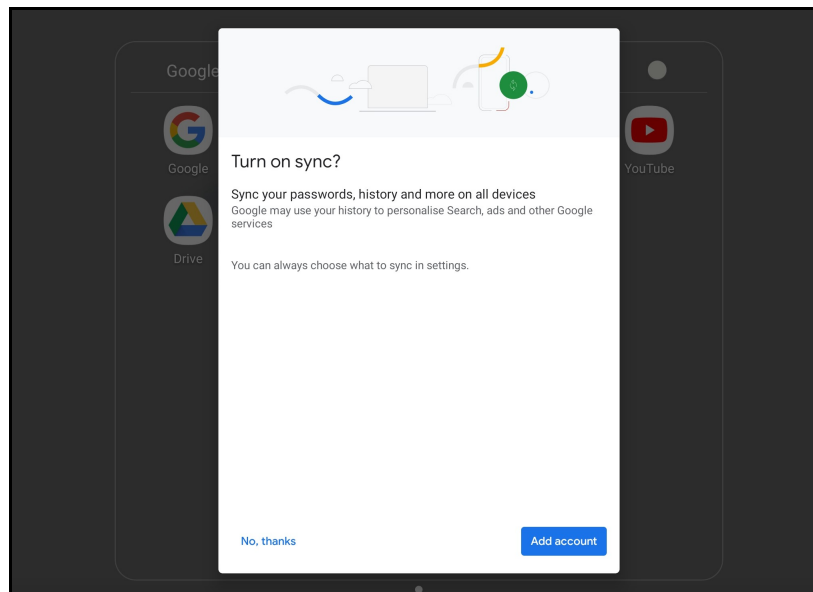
Google

Google

Drive

YouTube

Turn on sync?

Sync your passwords, history and more on all devices
Google may use your history to personalise Search, ads and other Google services

You can always choose what to sync in settings.

No, thanks

Add account